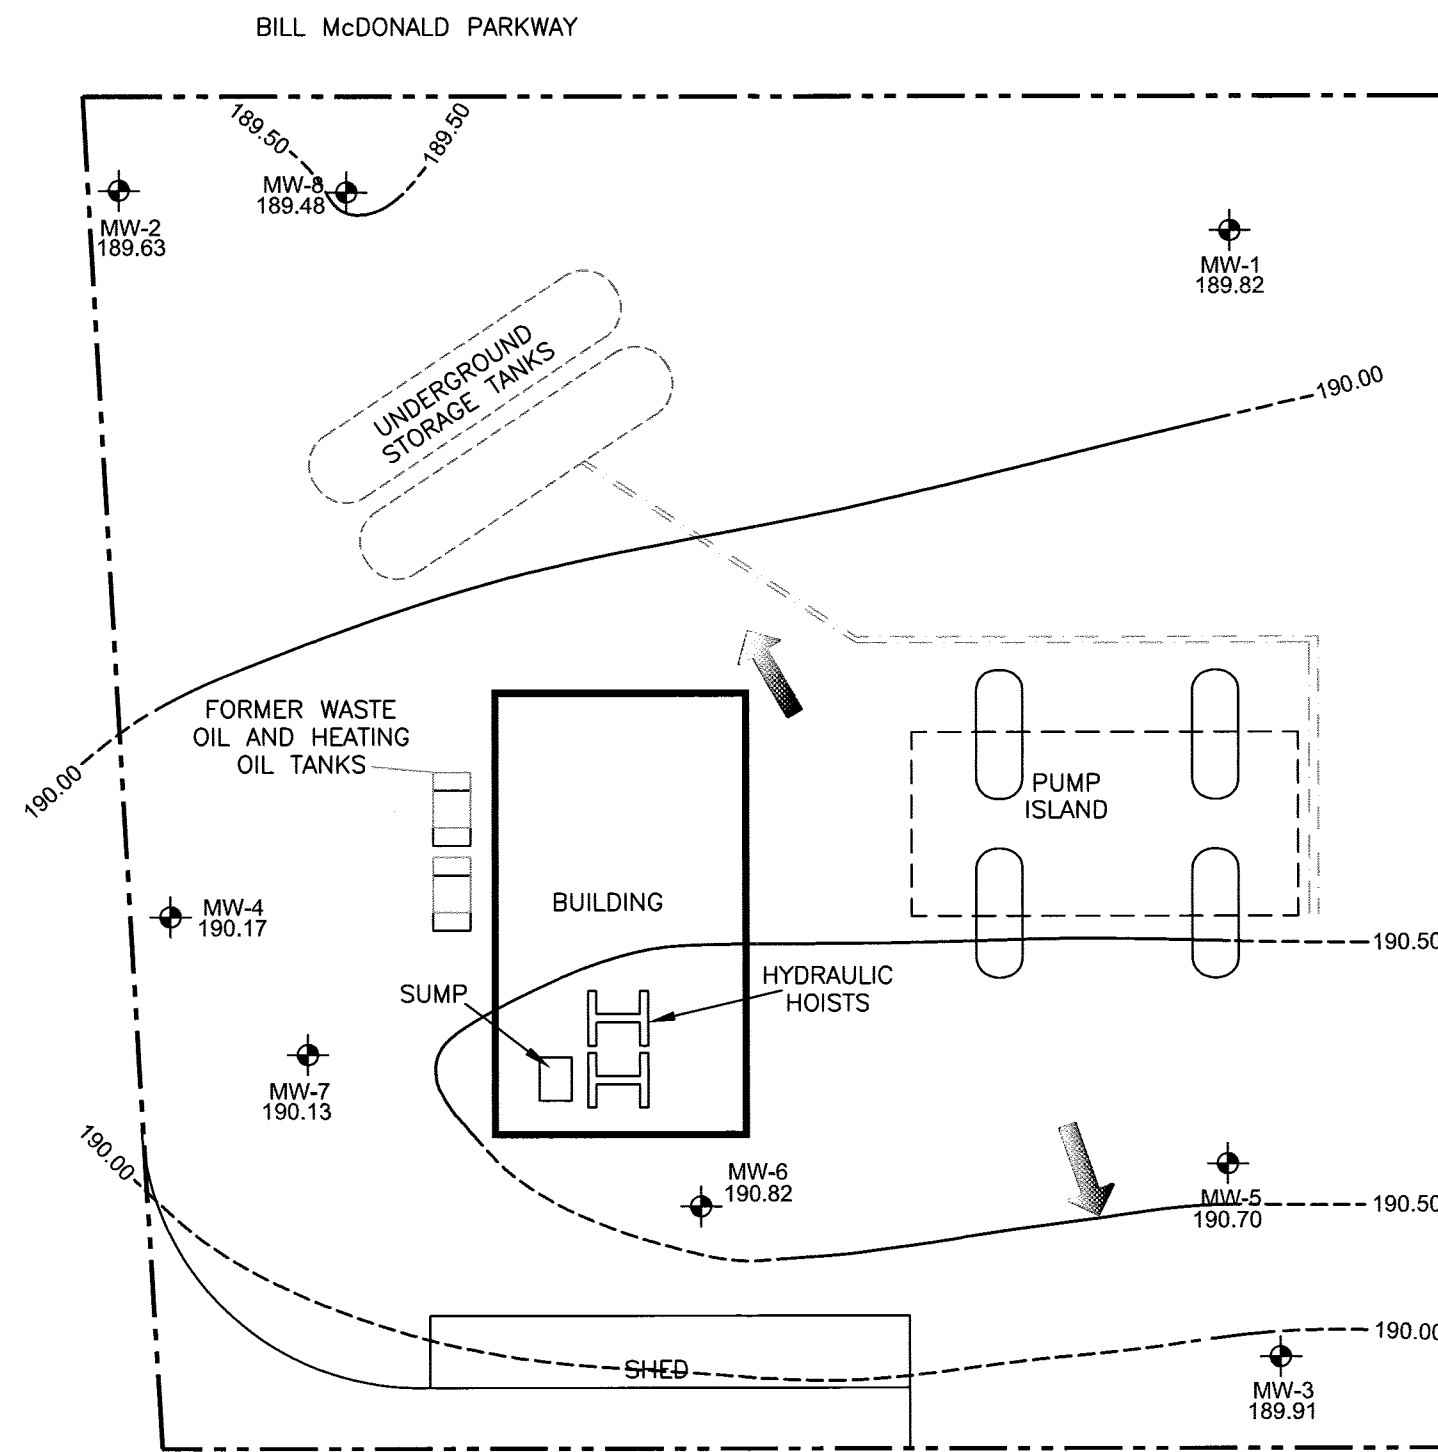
BILL McDONALD PARKWAY

189.50
189.50
MW-8
189.48
MW-2
189.63
MW-1
189.82
UNDERGROUND STORAGE TANKS
190.00
FORMER WASTE OIL AND HEATING OIL TANKS
190.00
PUMP ISLAND
BUILDING
MW-4
190.17
190.50
SUMP
HYDRAULIC HOISTS
MW-7
190.13
190.00
MW-6
190.82
MW-5
190.70
190.50
190.00
SHED
MW-3
189.91